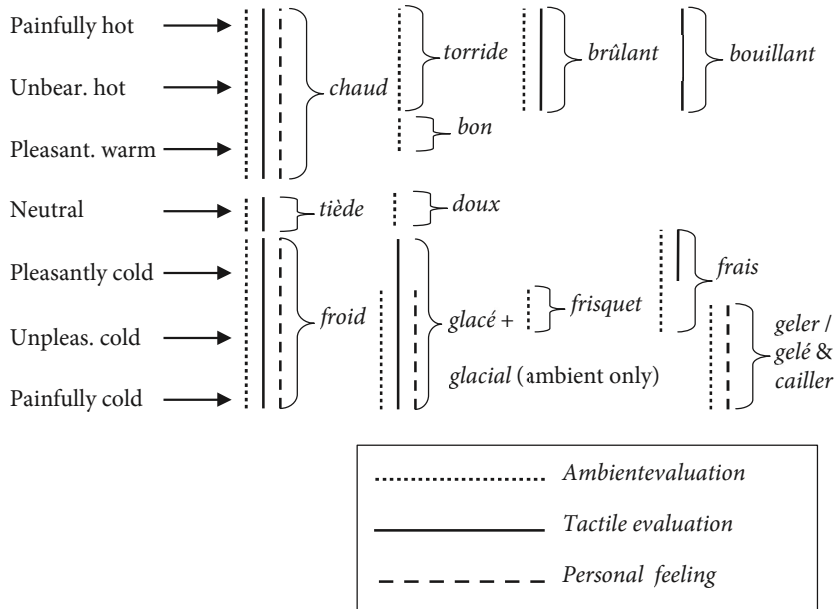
Painfully hot

Unbear. hot

Pleasant. warm

chaud

torride

brûlant

bouillant

bon

Neutral

tiède

doux

Pleasantly cold

Unpleas. cold

Painfully cold

froid

glacé +

frisquet

frais

glacial (ambient only)

geler / gelé & cailler

Ambientevaluation

Tactile evaluation

Personal feeling